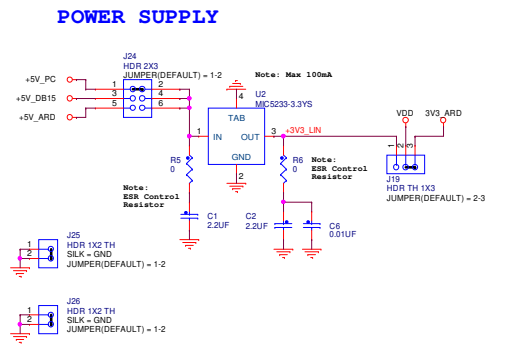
POWER SUPPLY

J24
HDR 2X3
JUMPER(DEFAULT) = 1-2

Note: Max 100mA

+5V_PC
+5V_DB15
+5V_ARD

1 2
3 4
5 6

4
U2
MIC5233-3.3YS

TAB
1 IN OUT 3
GND
2

+3V3_LIN

VDD 3V3_ARD
1 2 3
J19
HDR TH 1X3
JUMPER(DEFAULT) = 2-3

R5
0

R6
0

Note:
ESR Control
Resistor

Note:
ESR Control
Resistor

C1
2.2UF

C2
2.2UF

C6
0.01UF

J25
1
2
HDR 1X2 TH
SILK = GND
JUMPER(DEFAULT) = 1-2

J26
1
2
HDR 1X2 TH
SILK = GND
JUMPER(DEFAULT) = 1-2